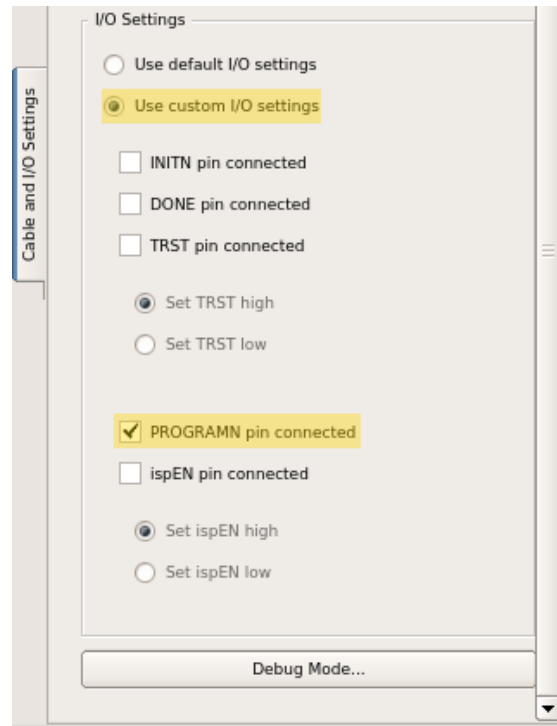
Cable and I/O Settings

I/O Settings

Use default I/O settings

Use custom I/O settings

INITN pin connected

DONE pin connected

TRST pin connected

Set TRST high

Set TRST low

PROGRAMN pin connected

ispEN pin connected

Set ispEN high

Set ispEN low

Debug Mode...